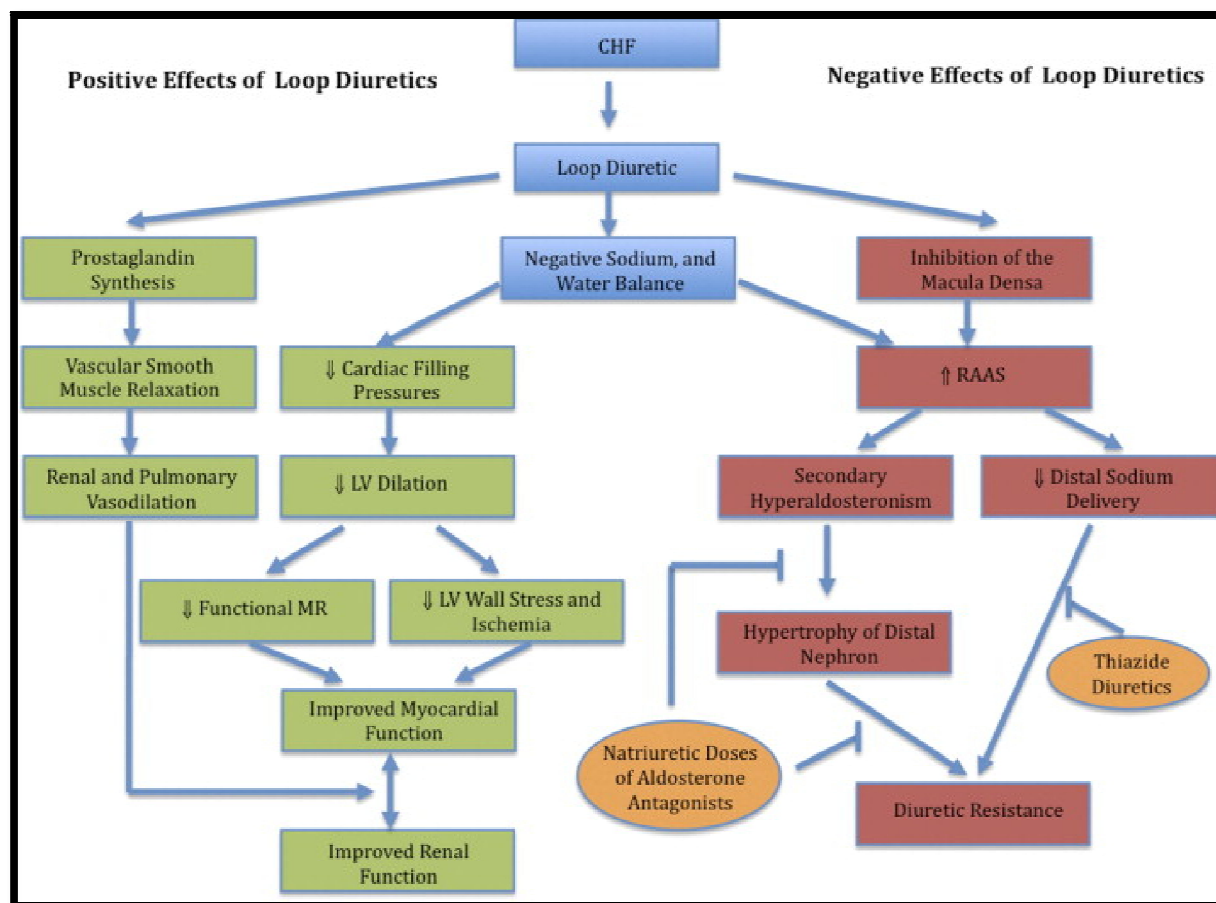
CHF

Positive Effects of Loop Diuretics

Negative Effects of Loop Diuretics

Loop Diuretic

Prostaglandin Synthesis

Negative Sodium, and Water Balance

Inhibition of the Macula Densa

Vascular Smooth Muscle Relaxation

⇓ Cardiac Filling Pressures

⇑ RAAS

Renal and Pulmonary Vasodilation

⇓ LV Dilation

Secondary Hyperaldosteronism

⇓ Distal Sodium Delivery

⇓ Functional MR

⇓ LV Wall Stress and Ischemia

Hypertrophy of Distal Nephron

Thiazide Diuretics

Improved Myocardial Function

Natriuretic Doses of Aldosterone Antagonists

Diuretic Resistance

Improved Renal Function